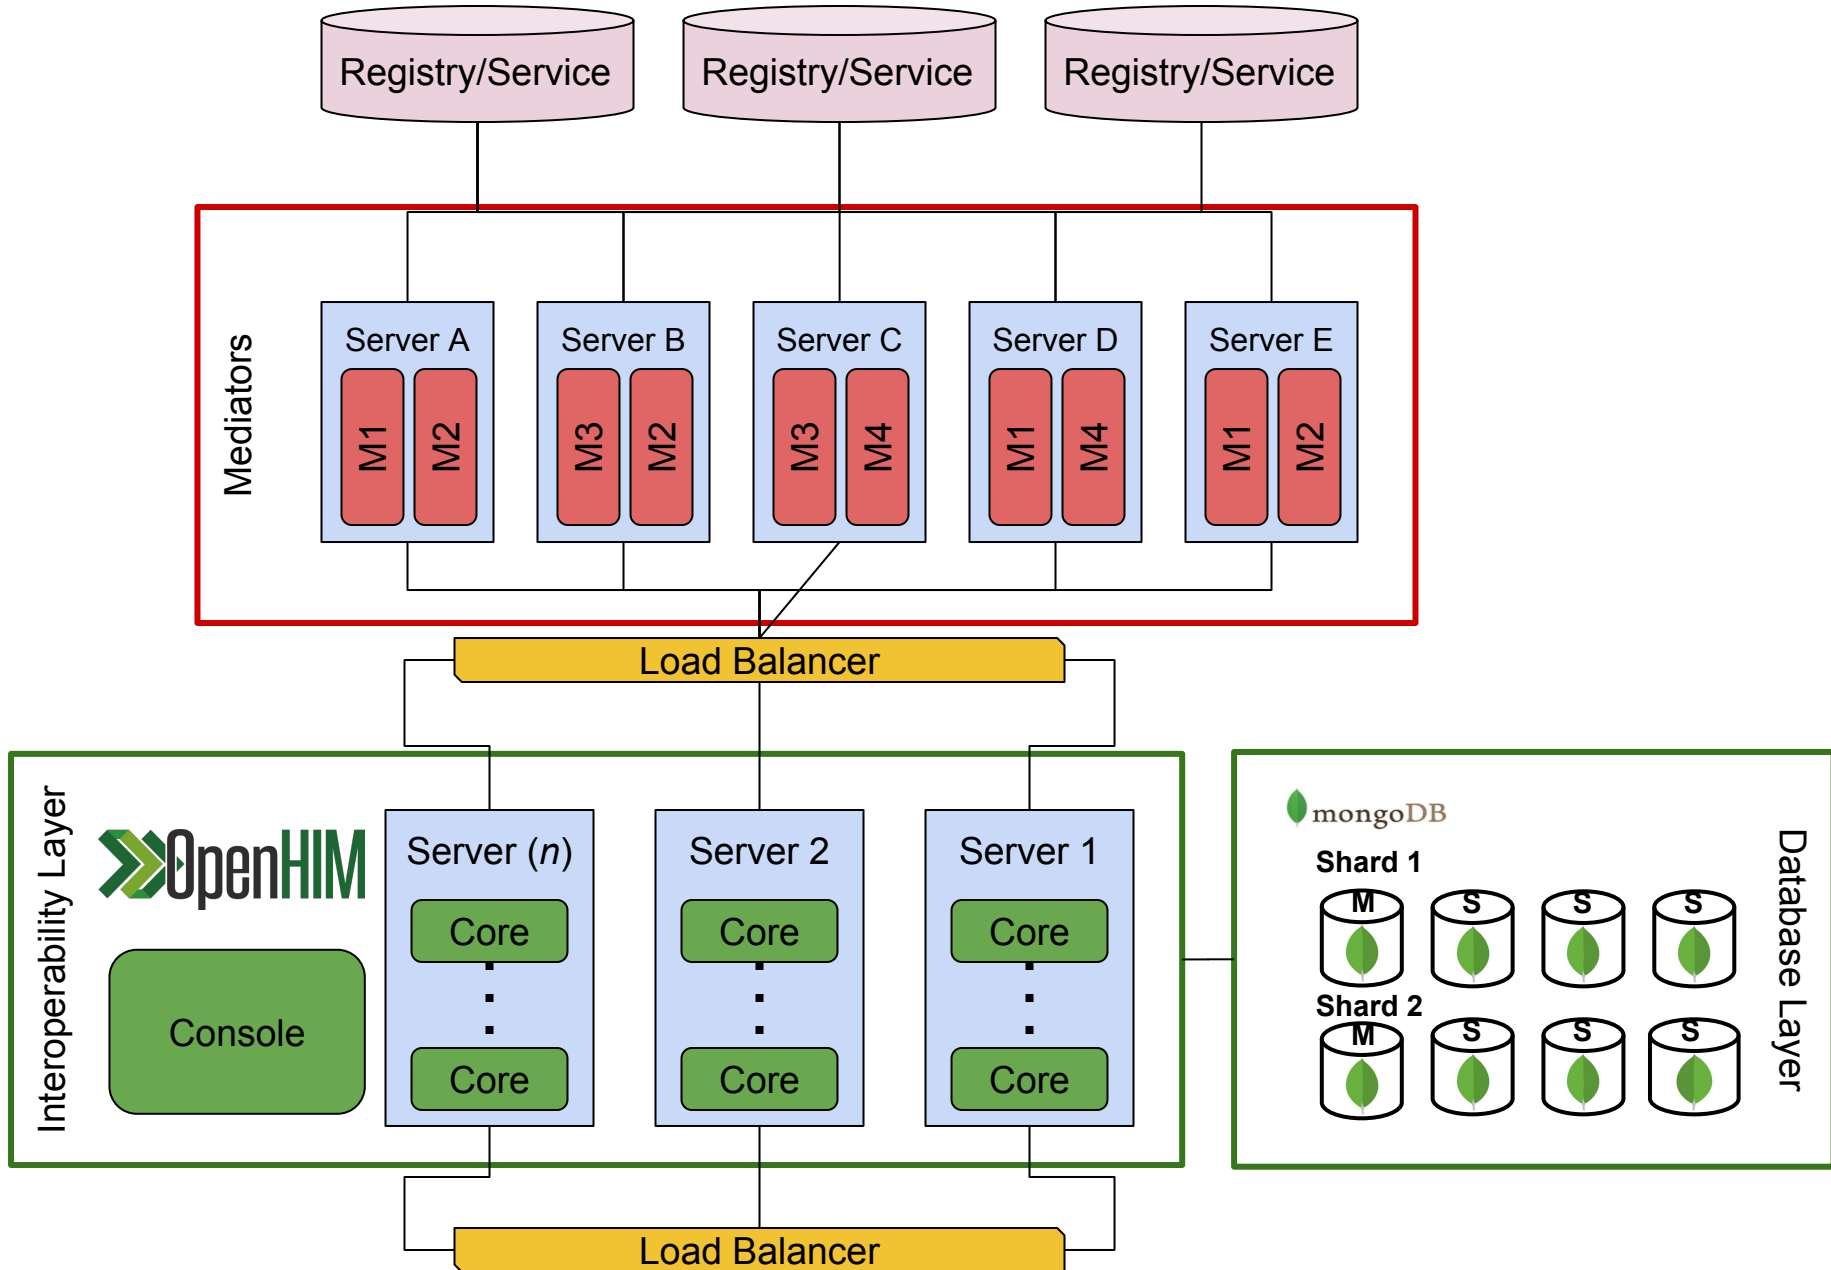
Registry/Service

Registry/Service

Registry/Service

Mediators

Server A
M1
M2

Server B
M3
M2

Server C
M3
M4

Server D
M1
M4

Server E
M1
M2

Load Balancer

Interoperability Layer

OpenHIM

Console

Server (*n*)
Core
Core

Server 2
Core
Core

Server 1
Core
Core

mongoDB

Shard 1
M
S
S
S

Shard 2
M
S
S
S

Database Layer

Load Balancer